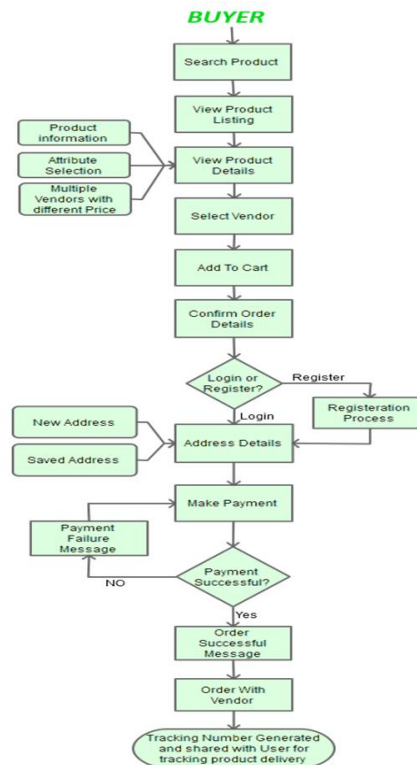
BUYER

Search Product

View Product Listing

Product information

Attribute Selection

Multiple Vendors with different Price

View Product Details

Select Vendor

Add To Cart

Confirm Order Details

Login or Register?

Register

Registeration Process

Login

New Address

Saved Address

Address Details

Make Payment

Payment Failure Message

Payment Successful?

NO

Yes

Order Successful Message

Order With Vendor

Tracking Number Generated and shared with User for tracking product delivery